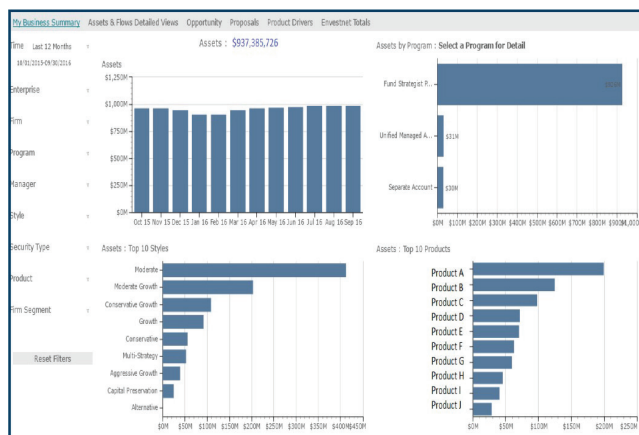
My Business Summary   Assets & Flows Detailed Views   Opportunity   Proposals   Product Drivers   Envestnet Totals

Time   Last 12 Months
10/01/2015-09/30/2016

Enterprise

Firm

Program

Manager

Style

Security Type

Product

Firm Segment

Reset Filters

Assets : $937,385,726

Assets

$1,250M
$1,000M
$750M
$500M
$250M
$0M

Oct 15 Nov 15 Dec 15 Jan 16 Feb 16 Mar 16 Apr 16 May 16 Jun 16 Jul 16 Aug 16 Sep 16

Assets by Program : Select a Program for Detail

Fund Strategist P...
Unified Managed A...   $31M
Separate Account   $30M

$0M $100M $200M $300M $400M $500M $600M $700M $800M $900M $1,000

Assets : Top 10 Styles

Moderate
Moderate Growth
Conservative Growth
Growth
Conservative
Multi-Strategy
Aggressive Growth
Capital Preservation
Alternative

$0M $50M $100M $150M $200M $250M $300M $350M $400M $450M

Assets : Top 10 Products

Product A
Product B
Product C
Product D
Product E
Product F
Product G
Product H
Product I
Product J

$0M $50M $100M $150M $200M $250M